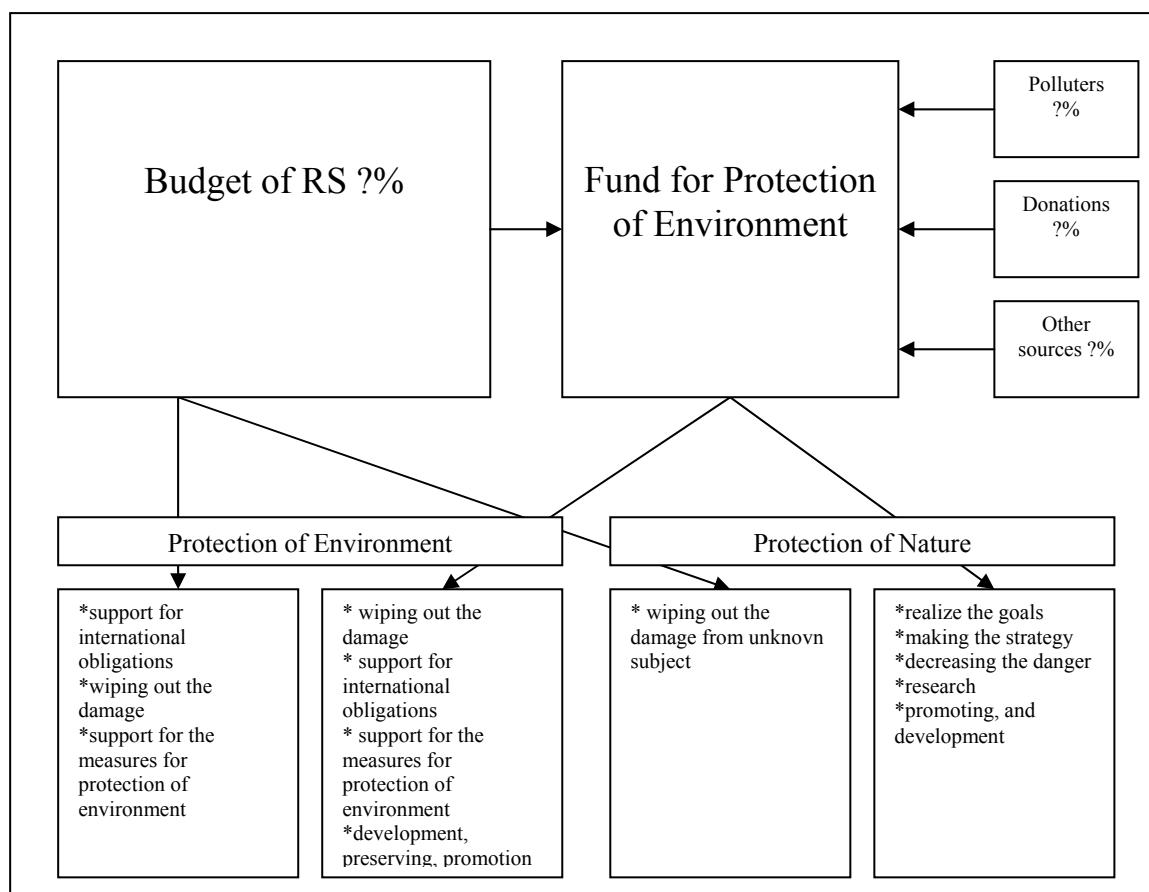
Budget of RS ?%

Fund for Protection of Environment

Polluters ?%

Donations ?%

Other sources ?%

Protection of Environment

Protection of Nature

*support for international obligations
*wiping out the damage
*support for the measures for protection of environment

* wiping out the damage
* support for international obligations
* support for the measures for protection of environment
*development, preserving, promotion

* wiping out the damage from unknovn subject

*realize the goals
*making the strategy
*decreasing the danger
*research
*promoting, and development